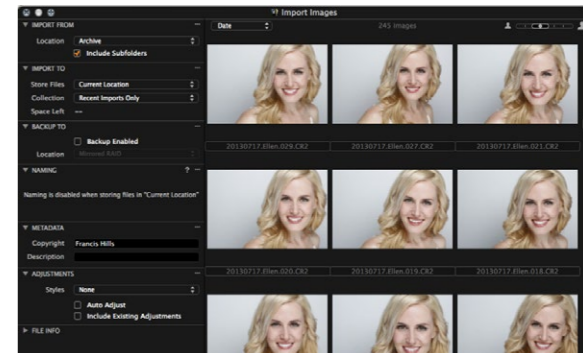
Import Images

IMPORT FROM
Location Archive
Include Subfolders

IMPORT TO
Store Files Current Location
Collection Recent Imports Only
Space Left ---

BACKUP TO
Backup Enabled
Location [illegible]

NAMING
Naming is disabled when storing files in "Current Location"

METADATA
Copyright Francis Hills
Description

ADJUSTMENTS
Styles None
Auto Adjust
Include Existing Adjustments

FILE INFO

Date
245 images

20130717.Ellen.029.CR2
20130717.Ellen.027.CR2
20130717.Ellen.021.CR2
20130717.Ellen.020.CR2
20130717.Ellen.019.CR2
20130717.Ellen.018.CR2